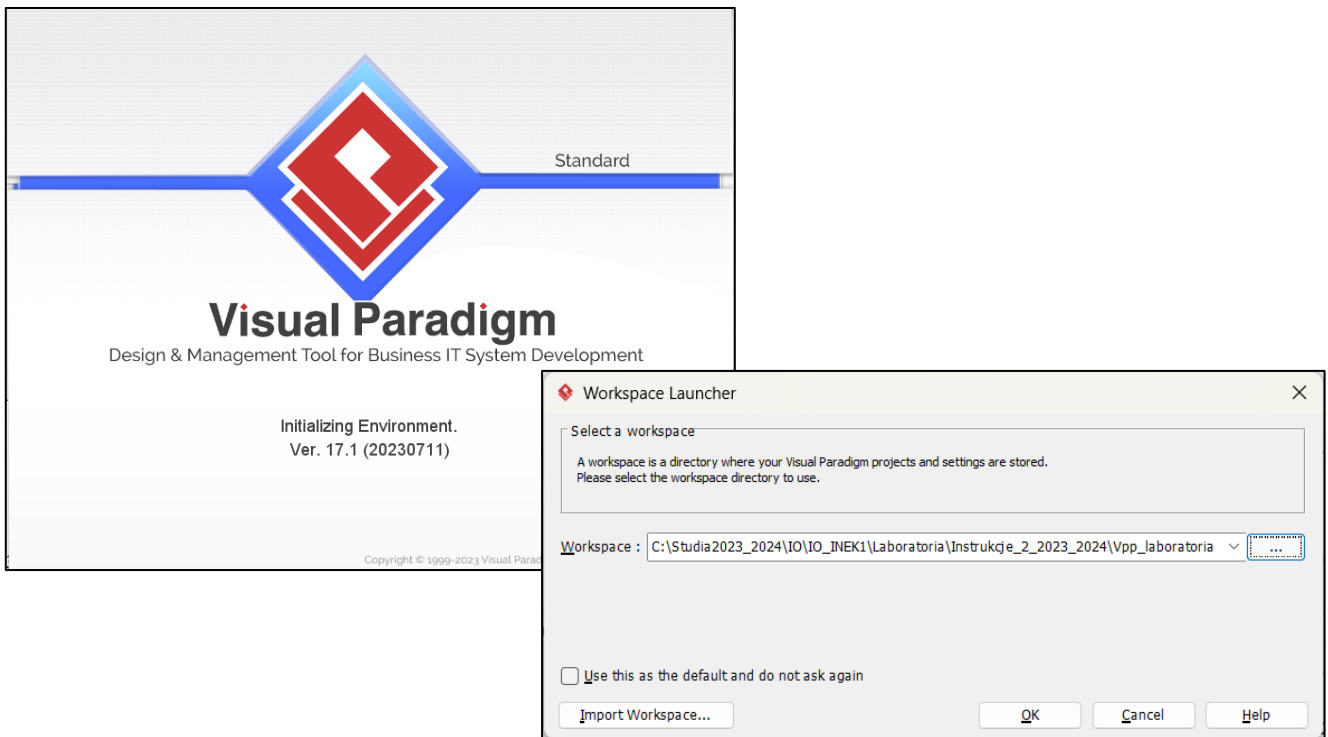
Standard

Visual Paradigm

Design & Management Tool for Business IT System Development

Initializing Environment.

Ver. 17.1 (20230711)

Copyright © 1999-2023 Visual Parad

Workspace Launcher

Select a workspace

A workspace is a directory where your Visual Paradigm projects and settings are stored.
Please select the workspace directory to use.

Workspace : C:\Studia2023_2024\IO\IO_INEK1\Laboratoria\Instrukcje_2_2023_2024\Vpp_laboratoria

...

Use this as the default and do not ask again

Import Workspace...

OK

Cancel

Help